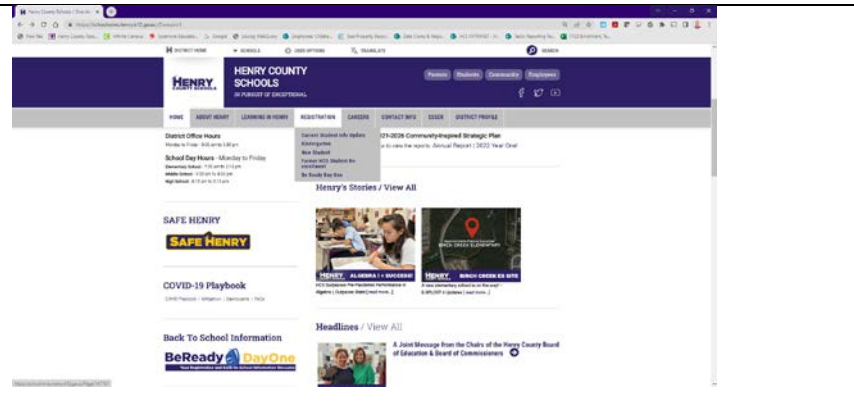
DISTRICT HOME SCHOOLS 2020 OPTIONS TRANSLATE SEARCH

HENRY COUNTY SCHOOLS

HENRY COUNTY SCHOOLS
IN PURSUIT OF EXCEPTIONAL

Parents Students Community Employees

HOME ABOUT HENRY LEARNING IN HENRY REGISTRATION CAREERS CONTACT INFO ESSER DISTRICT PROFILE

Current Student Info Update
Kindergarten
New Student
Former HCS Student Re-enrollment
Be Ready Day One

District Office Hours
Monday to Friday · 8:00 am to 5:00 pm

School Day Hours · Monday to Friday
Elementary School · 7:35 am to 2:15 pm
Middle School · 9:00 am to 4:00 pm
High School · 8:15 am to 3:15 pm

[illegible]21-2026 Community-Inspired Strategic Plan
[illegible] to view the reports: Annual Report | 2022 Year One!

Henry's Stories / View All

SAFE HENRY

SAFE HENRY

HENRY ALGEBRA I = SUCCESS!
HCS Outpaces Pre-Pandemic Performance in Algebra | Outpaces State [read more...]

HENRY BIRCH CREEK ES SITE
BIRCH CREEK ELEMENTARY
A new elementary school is on the way! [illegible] [read more...]

COVID-19 Playbook
COVID Protocols · Mitigation · Dashboards · FAQs

Back To School Information

BeReady DayOne
Your Registration and Guide to School Information Resources

Headlines / View All

A Joint Message from the Chairs of the Henry County Board of Education & Board of Commissioners